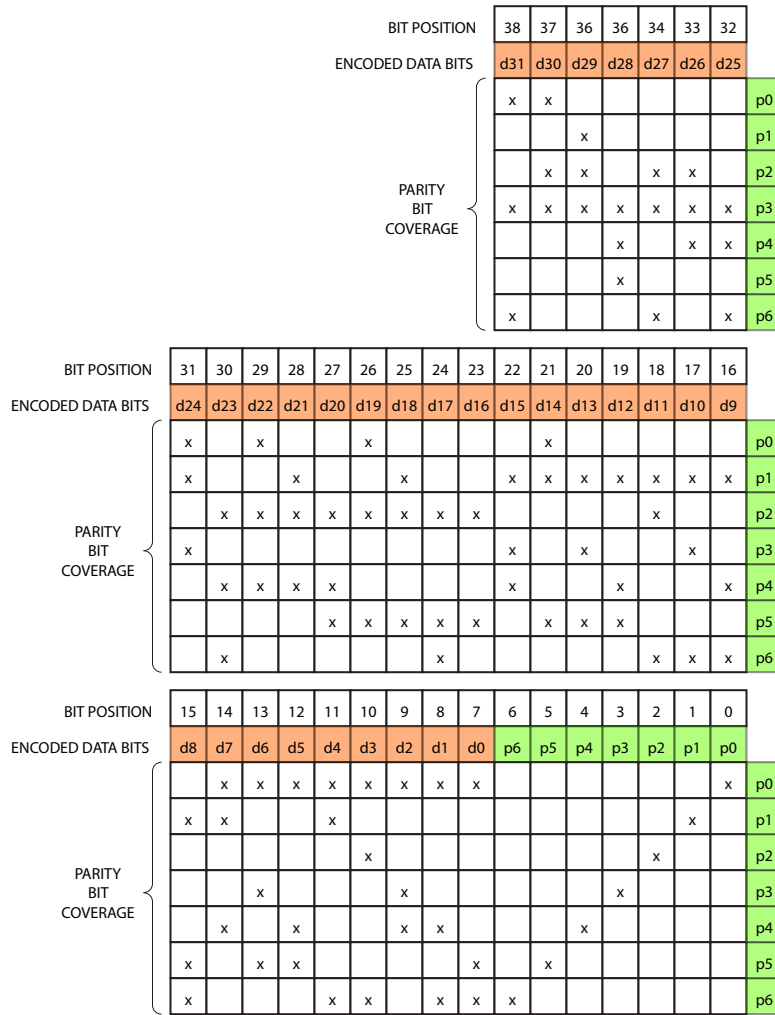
| BIT POSITION | 38 | 37 | 36 | 36 | 34 | 33 | 32 | |
|---|---|---|---|---|---|---|---|---|
| ENCODED DATA BITS | d31 | d30 | d29 | d28 | d27 | d26 | d25 | |
| PARITY BIT COVERAGE | x | x | | | | | | p0 |
| | | | x | | | | | p1 |
| | | x | x | | x | x | | p2 |
| | x | x | x | x | x | x | x | p3 |
| | | | | x | | x | x | p4 |
| | | | | x | | | | p5 |
| | x | | | | x | | x | p6 |

| BIT POSITION | 31 | 30 | 29 | 28 | 27 | 26 | 25 | 24 | 23 | 22 | 21 | 20 | 19 | 18 | 17 | 16 | |
|---|---|---|---|---|---|---|---|---|---|---|---|---|---|---|---|---|---|
| ENCODED DATA BITS | d24 | d23 | d22 | d21 | d20 | d19 | d18 | d17 | d16 | d15 | d14 | d13 | d12 | d11 | d10 | d9 | |
| PARITY BIT COVERAGE | x | | x | | | x | | | | | x | | | | | | p0 |
| | x | | | x | | | x | | | x | x | x | x | x | x | x | p1 |
| | | x | x | x | x | x | x | x | x | | | | | x | | | p2 |
| | x | | | | | | | | | x | | x | | | x | | p3 |
| | | x | x | x | x | | | | | x | | | x | | | x | p4 |
| | | | | | x | x | x | x | x | | x | x | x | | | | p5 |
| | | x | | | | | | x | | | | | | x | x | x | p6 |

| BIT POSITION | 15 | 14 | 13 | 12 | 11 | 10 | 9 | 8 | 7 | 6 | 5 | 4 | 3 | 2 | 1 | 0 | |
|---|---|---|---|---|---|---|---|---|---|---|---|---|---|---|---|---|---|
| ENCODED DATA BITS | d8 | d7 | d6 | d5 | d4 | d3 | d2 | d1 | d0 | p6 | p5 | p4 | p3 | p2 | p1 | p0 | |
| PARITY BIT COVERAGE | | x | x | x | x | x | x | x | x | | | | | | | x | p0 |
| | x | x | | | x | | | | | | | | | | x | | p1 |
| | | | | | | x | | | | | | | | x | | | p2 |
| | | | x | | | | x | | | | | | x | | | | p3 |
| | | x | | x | | | x | x | | | | x | | | | | p4 |
| | x | | x | x | | | | | x | | x | | | | | | p5 |
| | x | | | | x | x | | x | x | x | | | | | | | p6 |